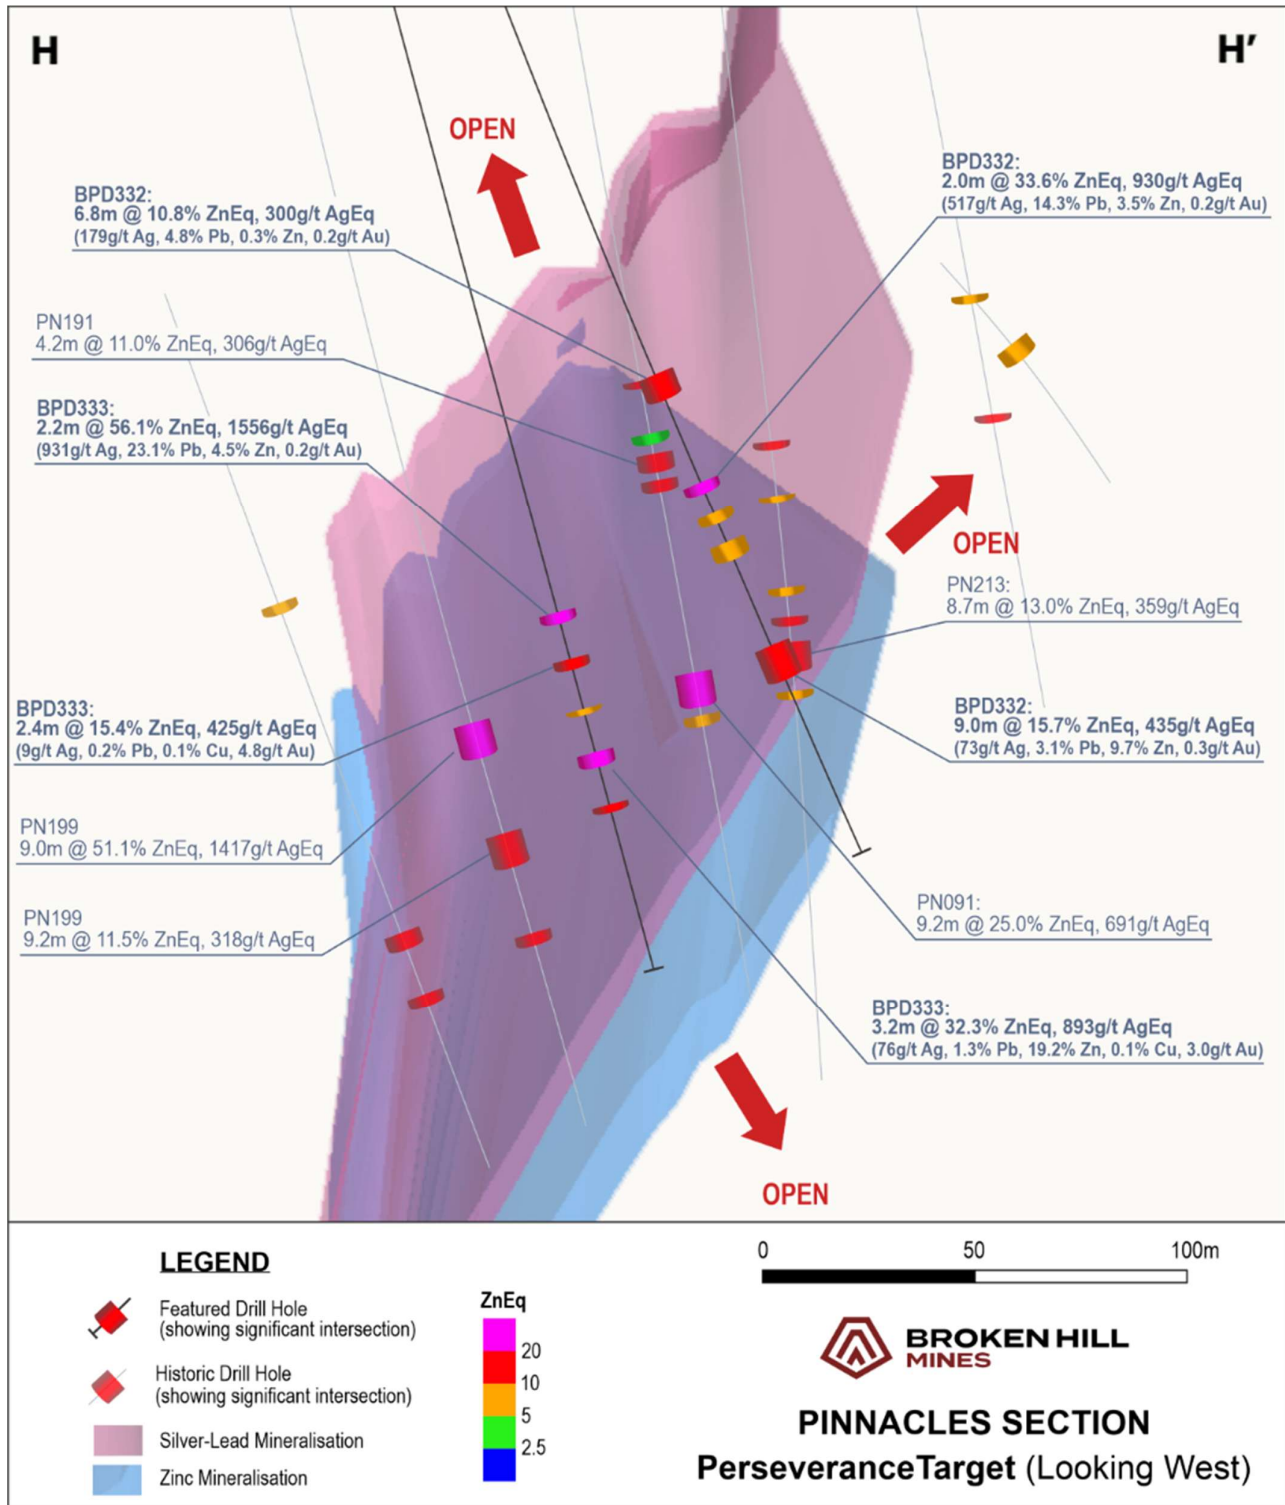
H

H'

OPEN

BPD332:
6.8m @ 10.8% ZnEq, 300g/t AgEq
(179g/t Ag, 4.8% Pb, 0.3% Zn, 0.2g/t Au)

BPD332:
2.0m @ 33.6% ZnEq, 930g/t AgEq
(517g/t Ag, 14.3% Pb, 3.5% Zn, 0.2g/t Au)

PN191
4.2m @ 11.0% ZnEq, 306g/t AgEq

BPD333:
2.2m @ 56.1% ZnEq, 1556g/t AgEq
(931g/t Ag, 23.1% Pb, 4.5% Zn, 0.2g/t Au)

OPEN

PN213:
8.7m @ 13.0% ZnEq, 359g/t AgEq

BPD333:
2.4m @ 15.4% ZnEq, 425g/t AgEq
(9g/t Ag, 0.2% Pb, 0.1% Cu, 4.8g/t Au)

BPD332:
9.0m @ 15.7% ZnEq, 435g/t AgEq
(73g/t Ag, 3.1% Pb, 9.7% Zn, 0.3g/t Au)

PN199
9.0m @ 51.1% ZnEq, 1417g/t AgEq

PN091:
9.2m @ 25.0% ZnEq, 691g/t AgEq

PN199
9.2m @ 11.5% ZnEq, 318g/t AgEq

BPD333:
3.2m @ 32.3% ZnEq, 893g/t AgEq
(76g/t Ag, 1.3% Pb, 19.2% Zn, 0.1% Cu, 3.0g/t Au)

OPEN

LEGEND

Featured Drill Hole
(showing significant intersection)

Historic Drill Hole
(showing significant intersection)

Silver-Lead Mineralisation

Zinc Mineralisation

ZnEq
20
10
5
2.5

0 50 100m

BROKEN HILL
MINES

PINNACLES SECTION
PerseveranceTarget (Looking West)